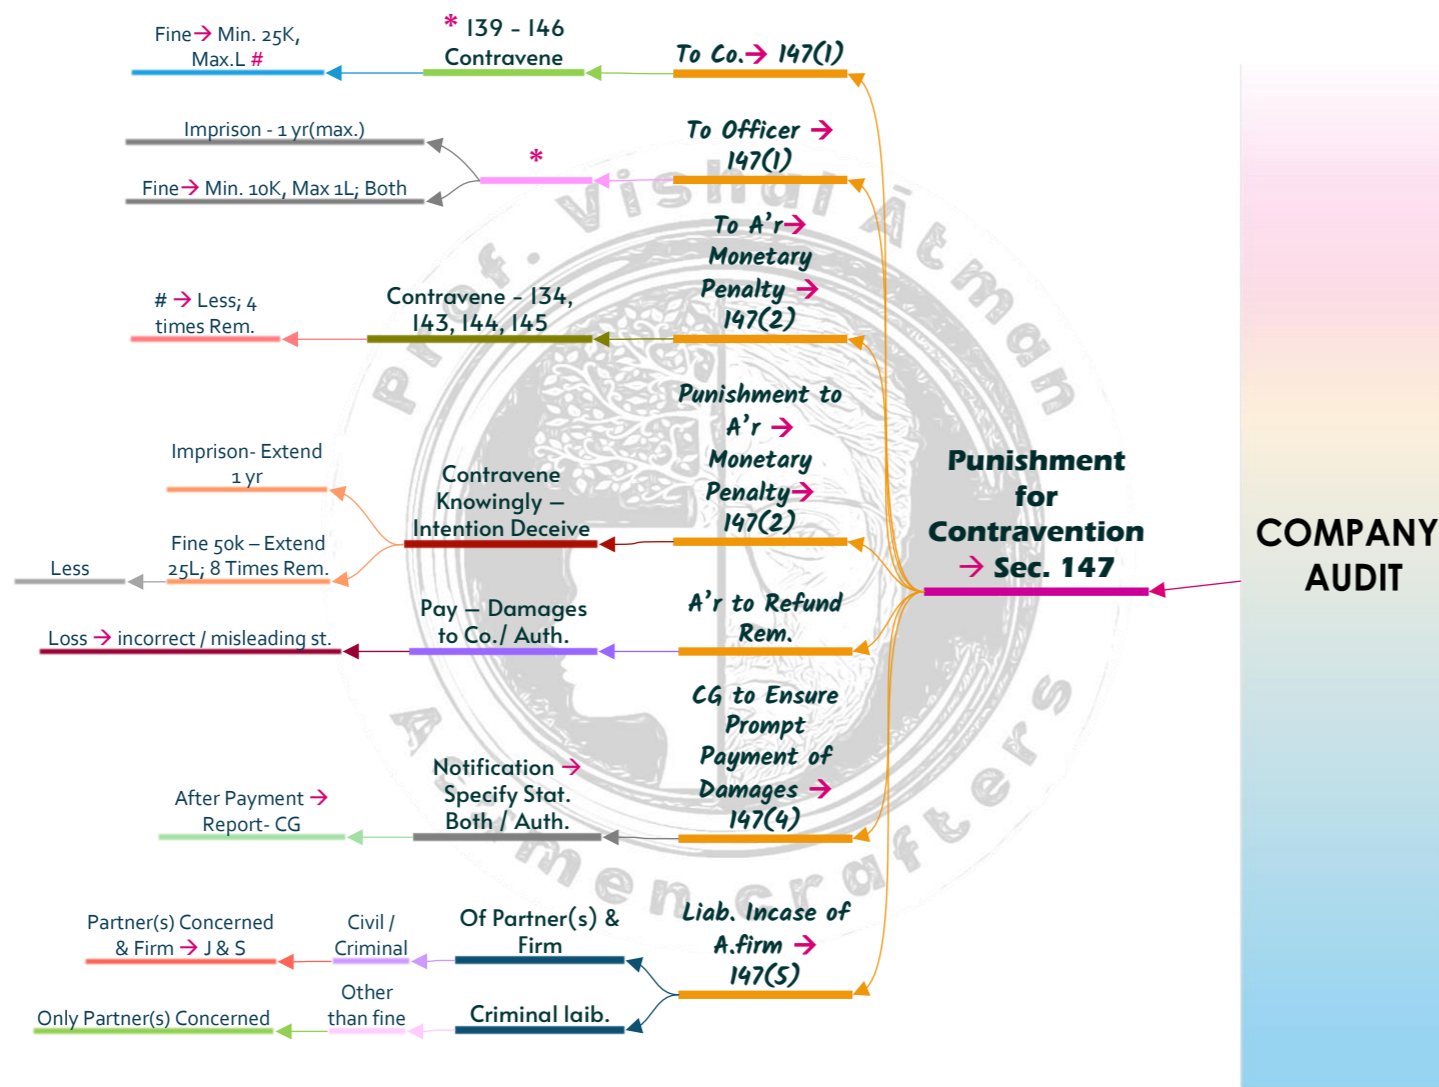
COMPANY AUDIT

Punishment for Contravention → Sec. 147

To Co.→ 147(1)

* 139 - 146 Contravene

Fine→ Min. 25K, Max.L #

To Officer → 147(1)

*

Imprison - 1 yr(max.)

Fine→ Min. 10K, Max 1L; Both

To A'r→ Monetary Penalty → 147(2)

Contravene - 134, 143, 144, 145

# → Less; 4 times Rem.

Punishment to A'r → Monetary Penalty→ 147(2)

Contravene Knowingly – Intention Deceive

Imprison- Extend 1 yr

Fine 50k – Extend 25L; 8 Times Rem.

Less

A'r to Refund Rem.

Pay – Damages to Co./ Auth.

Loss → incorrect / misleading st.

CG to Ensure Prompt Payment of Damages → 147(4)

Notification → Specify Stat. Both / Auth.

After Payment → Report- CG

Liab. Incase of A.firm → 147(5)

Of Partner(s) & Firm

Civil / Criminal

Partner(s) Concerned & Firm → J & S

Criminal laib.

Other than fine

Only Partner(s) Concerned

Prof. Vishal Atman Achievers Mentorcrafters